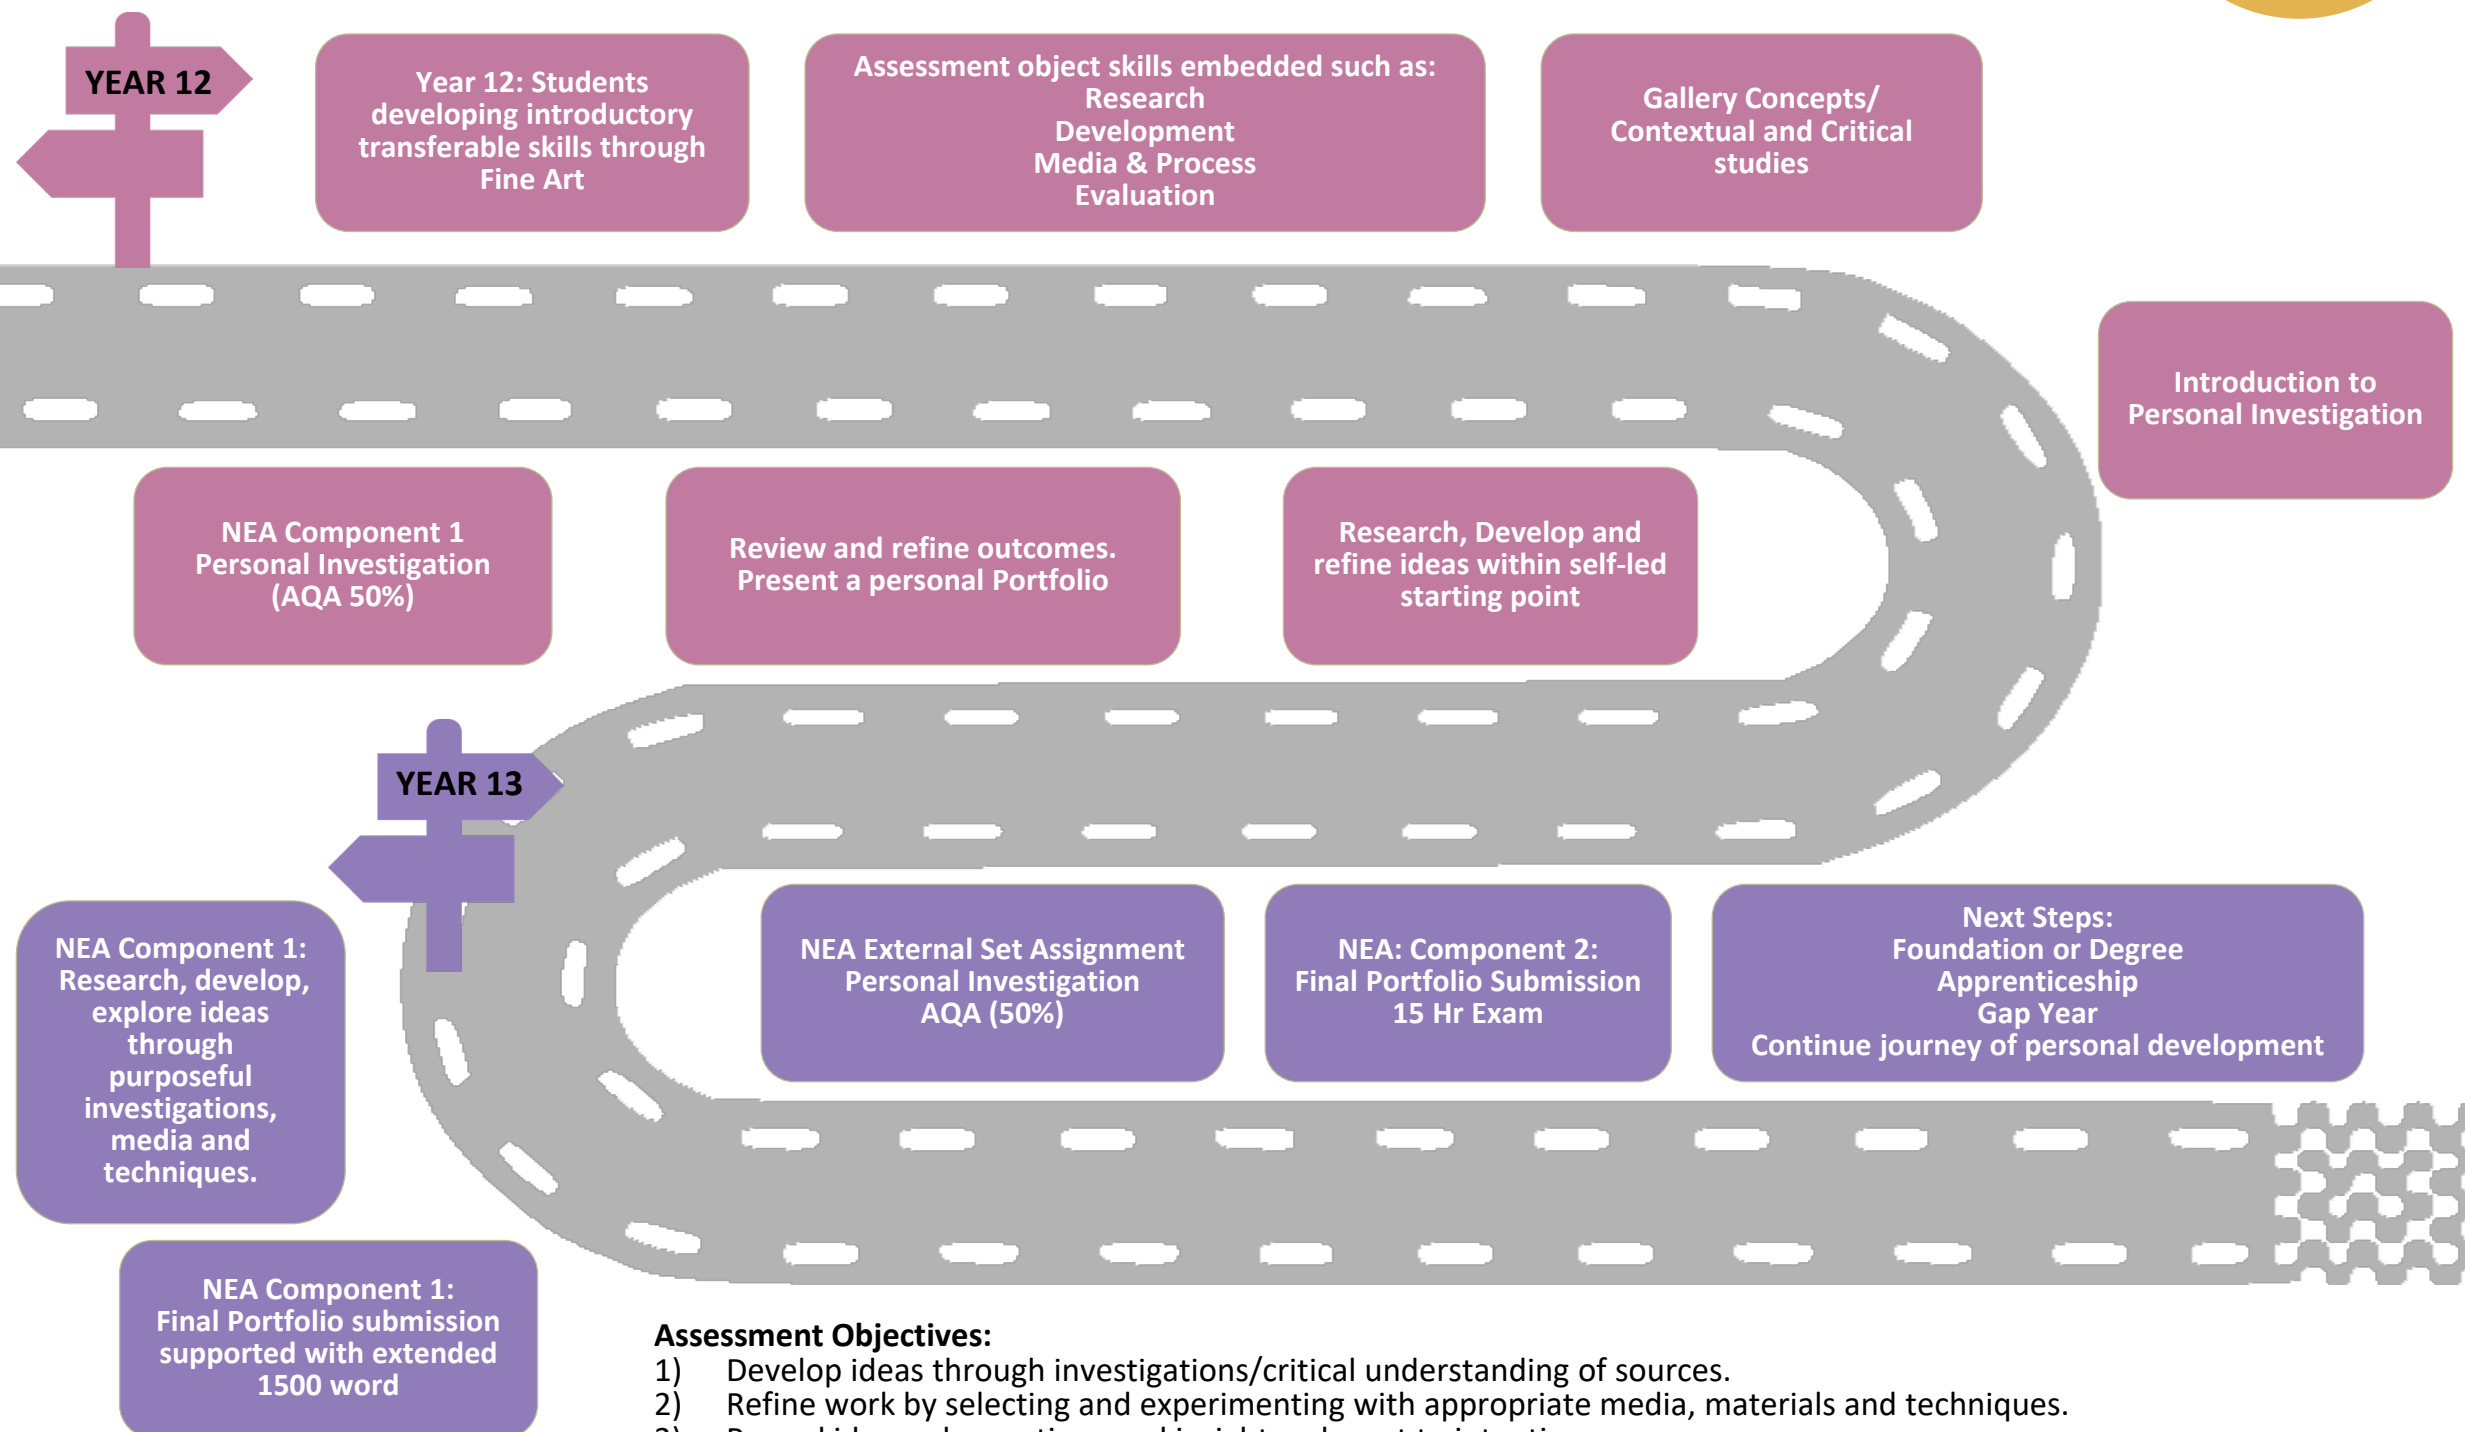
YEAR 12

Year 12: Students developing introductory transferable skills through Fine Art

Assessment object skills embedded such as:
Research
Development
Media & Process
Evaluation

Gallery Concepts/ Contextual and Critical studies

Introduction to Personal Investigation

NEA Component 1 Personal Investigation (AQA 50%)

Review and refine outcomes. Present a personal Portfolio

Research, Develop and refine ideas within self-led starting point

YEAR 13

NEA Component 1: Research, develop, explore ideas through purposeful investigations, media and techniques.

NEA External Set Assignment Personal Investigation AQA (50%)

NEA: Component 2: Final Portfolio Submission 15 Hr Exam

Next Steps:
Foundation or Degree
Apprenticeship
Gap Year
Continue journey of personal development

NEA Component 1: Final Portfolio submission supported with extended 1500 word

Assessment Objectives:
1) Develop ideas through investigations/critical understanding of sources.
2) Refine work by selecting and experimenting with appropriate media, materials and techniques.
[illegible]